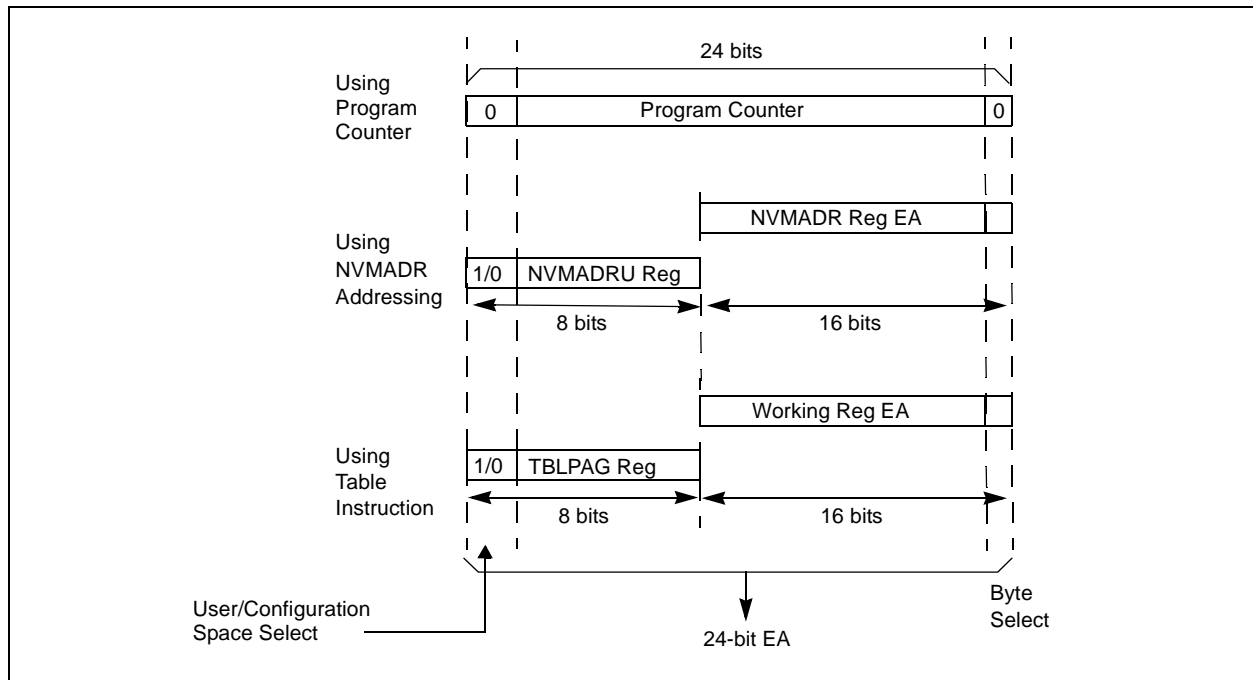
24 bits

Using Program Counter

0 | Program Counter | 0

NVMADR Reg EA

Using NVMADR Addressing

1/0 | NVMADRU Reg

8 bits

16 bits

Working Reg EA

Using Table Instruction

1/0 | TBLPAG Reg

8 bits

16 bits

User/Configuration Space Select

24-bit EA

Byte Select